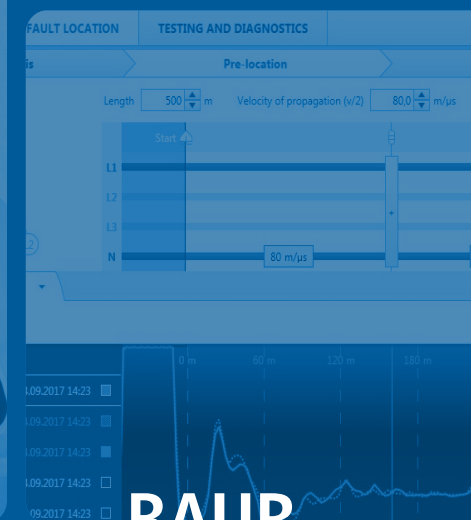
FAULT LOCATION
TESTING AND DIAGNOSTICS
is
Pre-location
Length 500 m
Velocity of propagation (v/2) 80,0 m/μs
Start
L1
L2
L3
N
80 m/μs
2
0 m
60 m
120 m
180 m
.09.2017 14:23
.09.2017 14:23
.09.2017 14:23
.09.2017 14:23
09.2017 14:23
BAUR